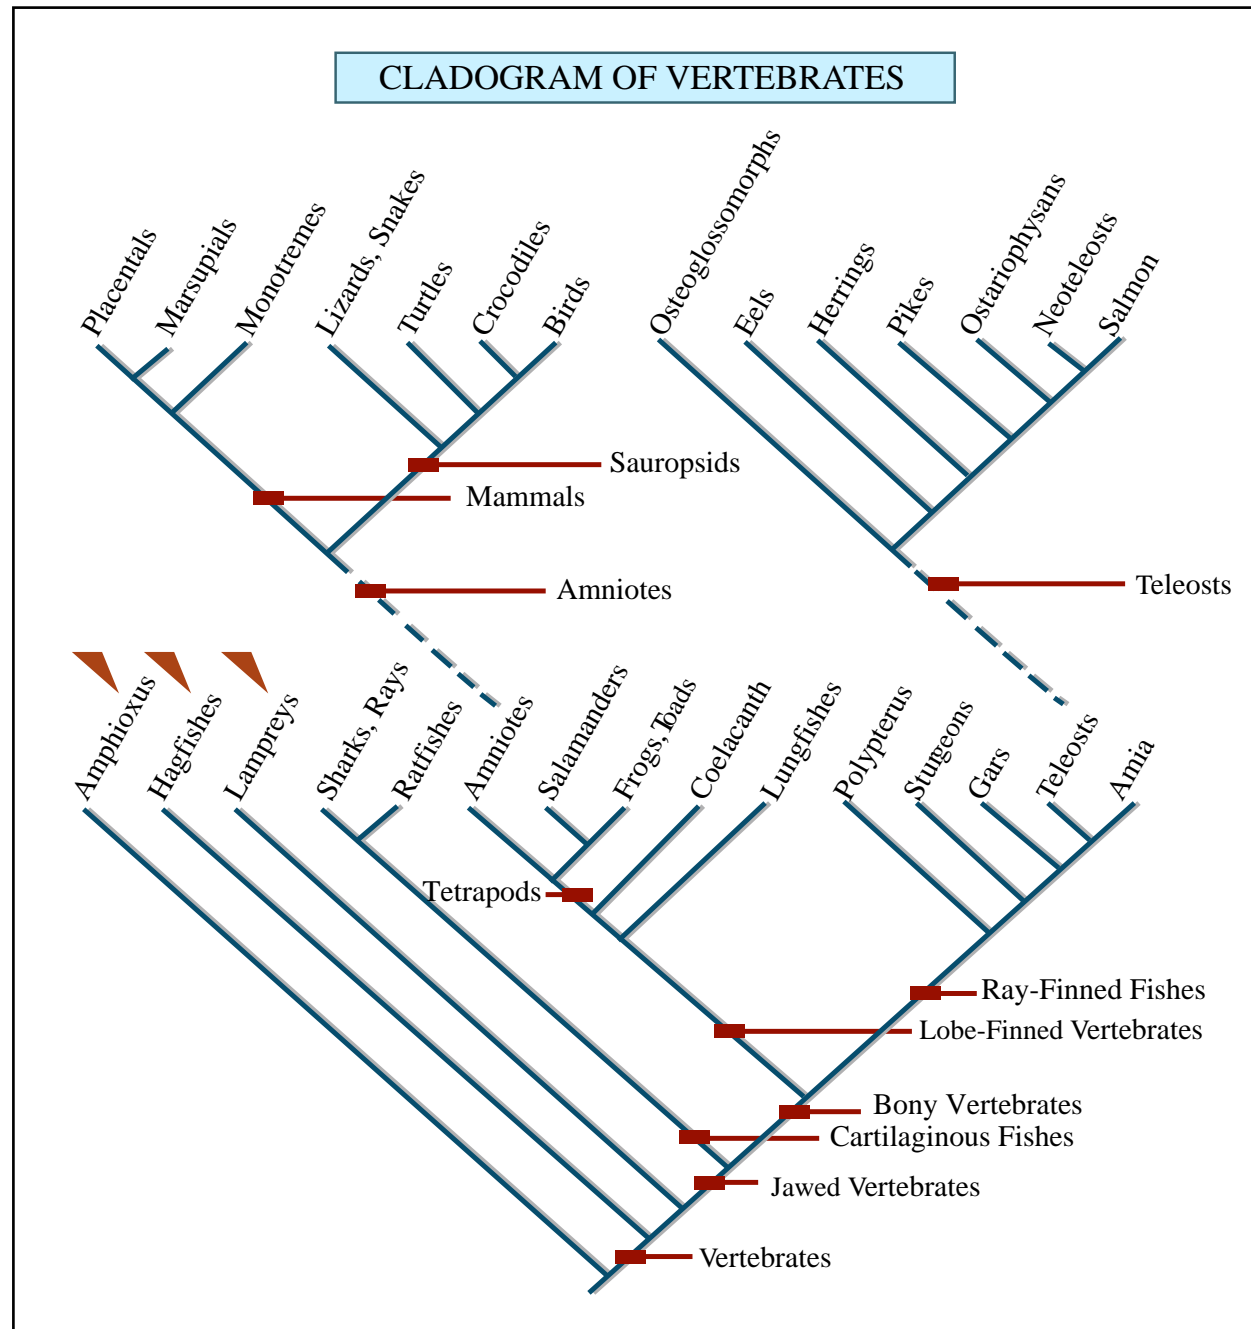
CLADOGRAM OF VERTEBRATES

Placentals
Marsupials
Monotremes
Lizards, Snakes
Turtles
Crocodiles
Birds

Sauropsids
Mammals
Amniotes

Osteoglossomorphs
Eels
Herrings
Pikes
Ostariophysans
Neoteleosts
Salmon

Teleosts

Amphioxus
Hagfishes
Lampreys
Sharks, Rays
Ratfishes
Amniotes
Salamanders
Frogs, Toads
Coelacanth
Lungfishes
Polypterus
Stugeons
Gars
Teleosts
Amia

Tetrapods
Ray-Finned Fishes
Lobe-Finned Vertebrates
Bony Vertebrates
Cartilaginous Fishes
Jawed Vertebrates
Vertebrates